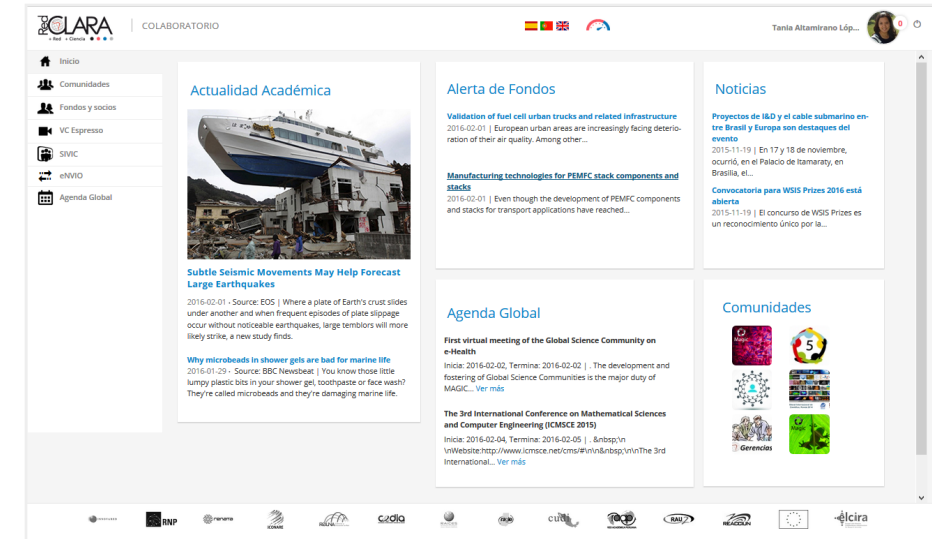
RedCLARA
COLABORATORIO
Tania Altamirano Lóp...
0

Inicio
Comunidades
Fondos y socios
VC Espresso
SIVIC
eNVIO
Agenda Global

Actualidad Académica

Subtle Seismic Movements May Help Forecast Large Earthquakes

2016-02-01 - Source: EOS | Where a plate of Earth's crust slides under another and when frequent episodes of plate slippage occur without noticeable earthquakes, large temblors will more likely strike, a new study finds.

Why microbeads in shower gels are bad for marine life

2016-01-29 - Source: BBC Newsbeat | You know those little lumpy plastic bits in your shower gel, toothpaste or face wash? They're called microbeads and they're damaging marine life.

Alerta de Fondos

Validation of fuel cell urban trucks and related infrastructure

2016-02-01 | European urban areas are increasingly facing deterioration of their air quality. Among other...

Manufacturing technologies for PEMFC stack components and stacks

2016-02-01 | Even though the development of PEMFC components and stacks for transport applications have reached...

Noticias

Proyectos de I&D y el cable submarino entre Brasil y Europa son destaques del evento

2015-11-19 | En 17 y 18 de noviembre, ocurrió, en el Palacio de Itamaraty, en Brasilia, el...

Convocatoria para WSIS Prizes 2016 está abierta

2015-11-19 | El concurso de WSIS Prizes es un reconocimiento único por la...

Agenda Global

First virtual meeting of the Global Science Community on e-Health

Inicia: 2016-02-02, Termina: 2016-02-02 | . The development and fostering of Global Science Communities is the major duty of MAGIC... Ver más

The 3rd International Conference on Mathematical Sciences and Computer Engineering (ICMSCE 2015)

Inicia: 2016-02-04, Termina: 2016-02-05 | .&nbsp;\n \nWebsite:http://www.icmsce.net/cms/#\n\n&nbsp;\n\nThe 3rd International... Ver más

Comunidades

5
Gerencias

RNP
renata
CEDIA
cudi
RAU
REACCIUN
elcira